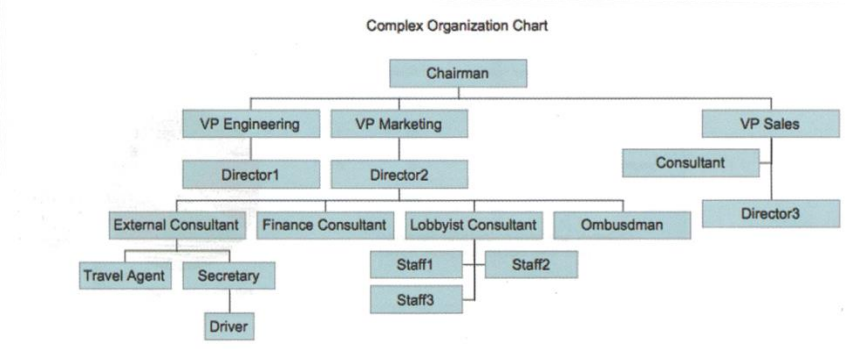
Complex Organization Chart

Chairman

VP Engineering

VP Marketing

VP Sales

Director1

Director2

Consultant

Director3

External Consultant

Finance Consultant

Lobbyist Consultant

Ombusdman

Travel Agent

Secretary

Driver

Staff1

Staff2

Staff3